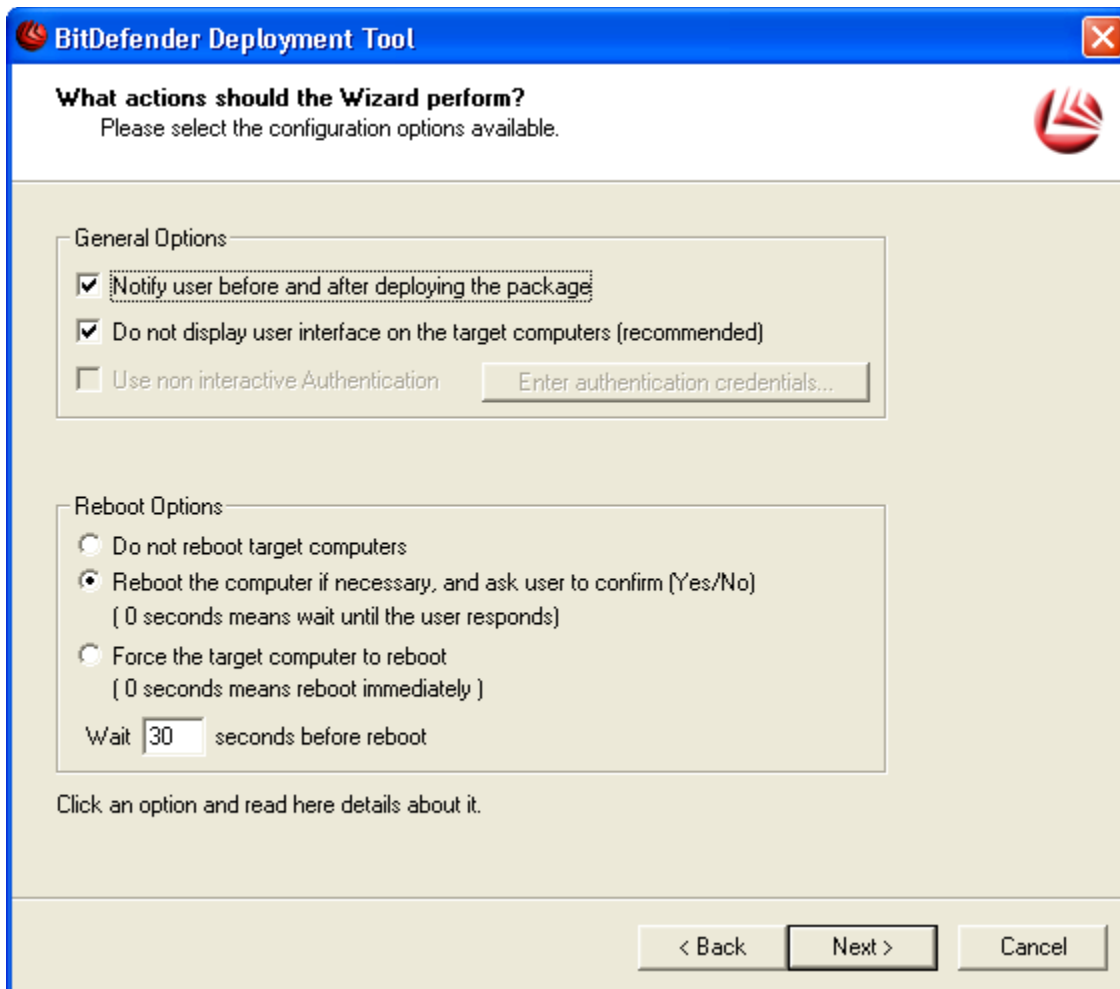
BitDefender Deployment Tool

What actions should the Wizard perform?
Please select the configuration options available.

General Options

Notify user before and after deploying the package

Do not display user interface on the target computers (recommended)

Use non interactive Authentication

Enter authentication credentials...

Reboot Options

Do not reboot target computers

Reboot the computer if necessary, and ask user to confirm (Yes/No)
( 0 seconds means wait until the user responds)

Force the target computer to reboot
( 0 seconds means reboot immediately )

Wait 30 seconds before reboot

Click an option and read here details about it.

< Back

Next >

Cancel